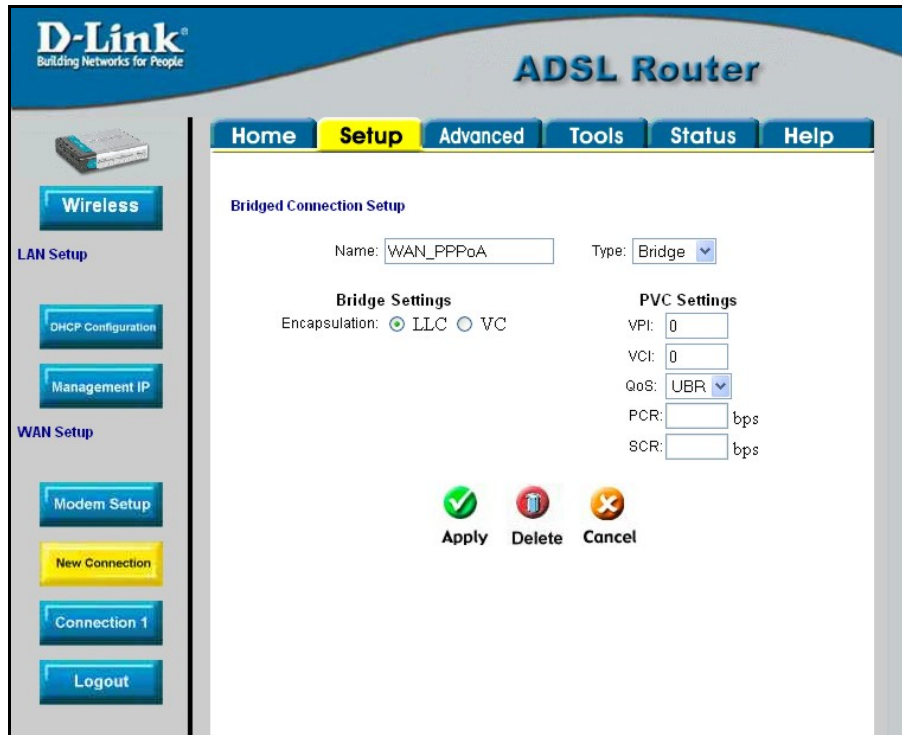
D-Link
Building Networks for People

ADSL Router

Home Setup Advanced Tools Status Help

Wireless

LAN Setup

DHCP Configuration

Management IP

WAN Setup

Modem Setup

New Connection

Connection 1

Logout

Bridged Connection Setup

Name: WAN_PPPoA

Type: Bridge

Bridge Settings

Encapsulation: LLC VC

PVC Settings

VPI: 0

VCI: 0

QoS: UBR

PCR: bps

SCR: bps

Apply Delete Cancel